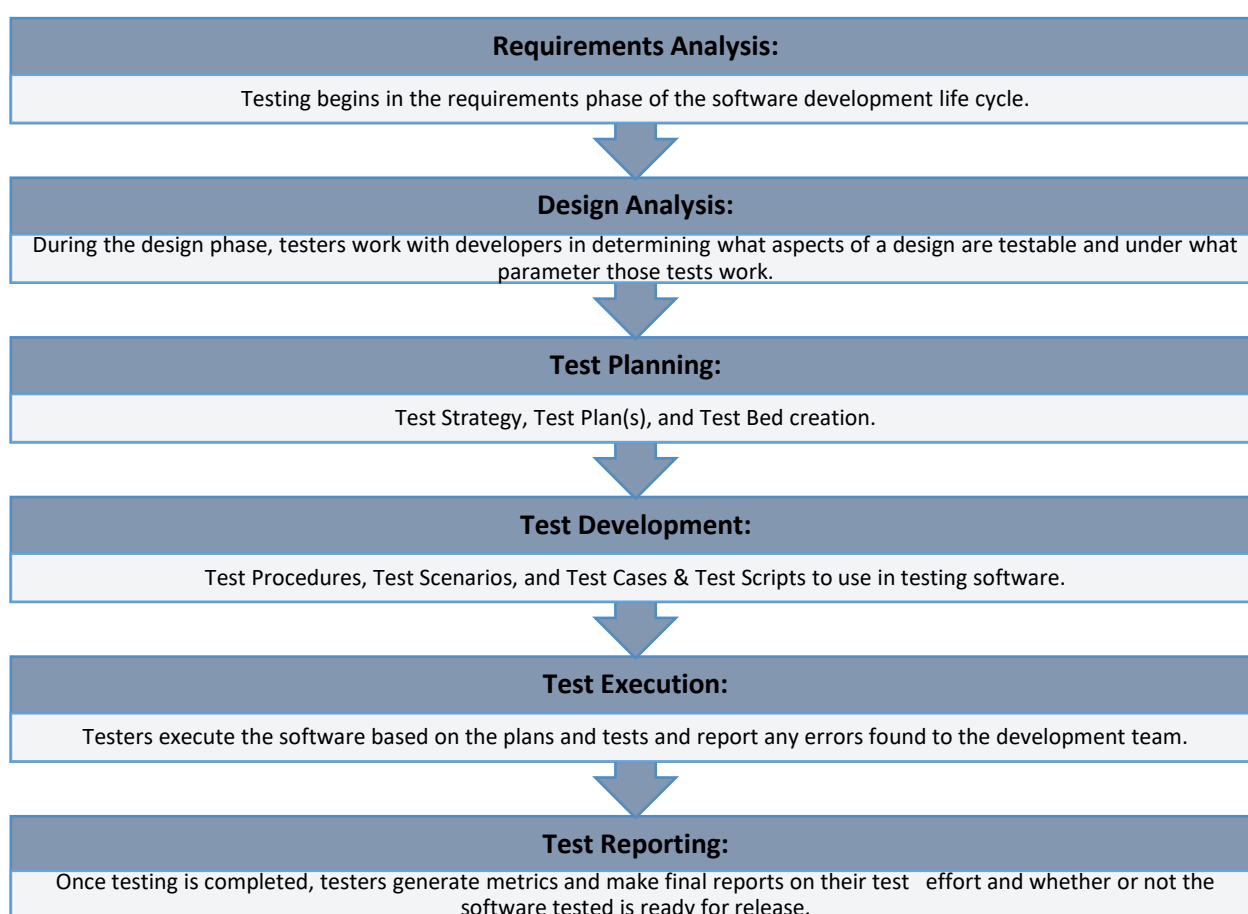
Requirements Analysis:

Testing begins in the requirements phase of the software development life cycle.

Design Analysis:

During the design phase, testers work with developers in determining what aspects of a design are testable and under what parameter those tests work.

Test Planning:

Test Strategy, Test Plan(s), and Test Bed creation.

Test Development:

Test Procedures, Test Scenarios, and Test Cases & Test Scripts to use in testing software.

Test Execution:

Testers execute the software based on the plans and tests and report any errors found to the development team.

Test Reporting:

Once testing is completed, testers generate metrics and make final reports on their test effort and whether or not the software tested is ready for release.